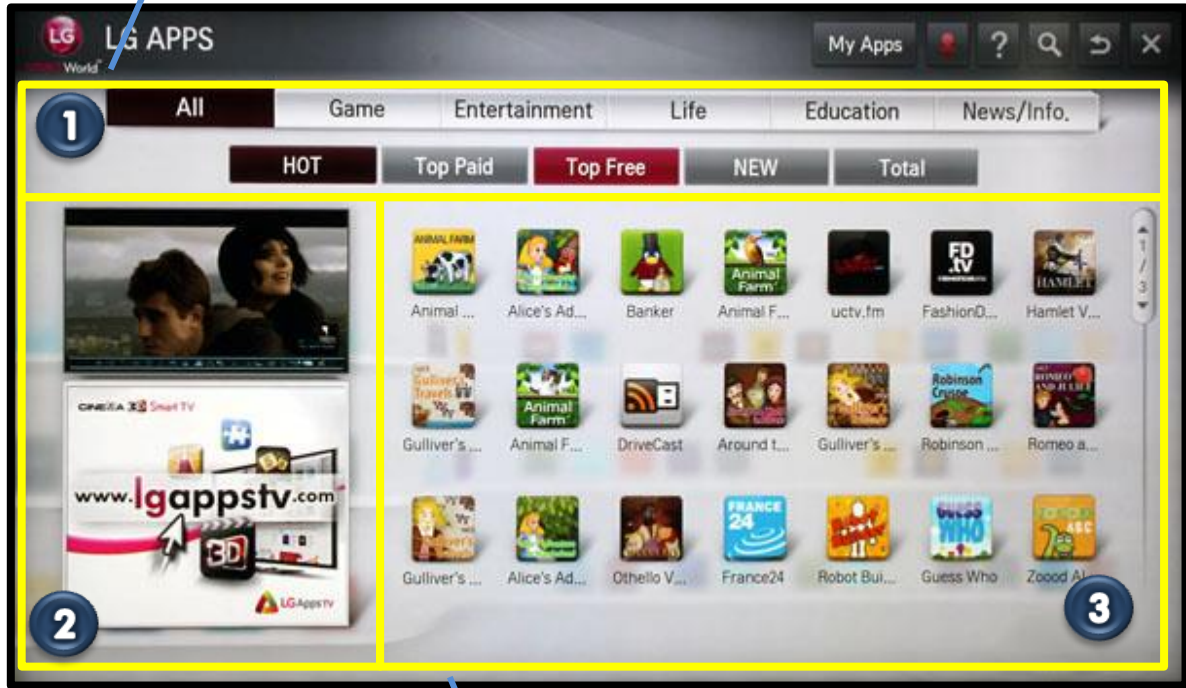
LG
World
LG APPS
My Apps
?
1
All
Game
Entertainment
Life
Education
News/Info.
HOT
Top Paid
Top Free
NEW
Total
2
CINEMA 3D Smart TV
www.lgappstv.com
3D
LG Apps TV
ANIMAL FARM
Animal ...
Alice's Ad...
Banker
Animal Farm
Animal F...
uctv.fm
FD .tv
FashionD...
HAMLET
Hamlet V...
1 / 3
Gulliver's Travels
Gulliver's ...
Animal Farm
Animal F...
DriveCast
Around t...
Gulliver's ...
Robinson Crusoe
Robinson ...
ROMEO AND JULIET
Romeo a...
Gulliver's ...
Alice's Ad...
Othello V...
FRANCE 24
France24
Robot Bui...
GUESS WHO
Guess Who
ABC
Zoood Al...
3